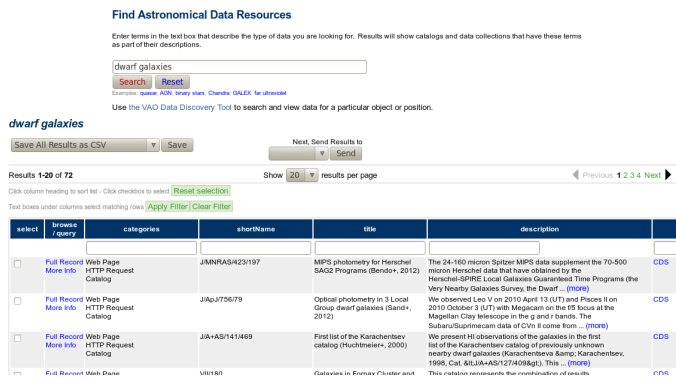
Find Astronomical Data Resources

Enter terms in the text box that describe the type of data you are looking for. Results will show catalogs and data collections that have these terms as part of their descriptions.

dwarf galaxies

Search Reset

Examples: quasar, AGN, binary stars, Chandra, GALEX, far ultraviolet

Use the VAO Data Discovery Tool to search and view data for a particular object or position.

dwarf galaxies

Save All Results as CSV Save

Next, Send Results to

Send

Results 1-20 of 72

Show 20 results per page

Previous 1 2 3 4 Next

Click column heading to sort list - Click checkbox to select Reset selection

Text boxes under columns select matching rows Apply Filter Clear Filter

| select | browse / query | categories | shortName | title | description | |
|---|---|---|---|---|---|---|
| | Full Record More Info | Web Page HTTP Request Catalog | J/MNRAS/423/197 | MIPS photometry for Herschel SAG2 Programs (Bendo+, 2012) | The 24-160 micron Spitzer MIPS data supplement the 70-500 micron Herschel data that have obtained by the Herschel-SPIRE Local Galaxies Guaranteed Time Programs (the Very Nearby Galaxies Survey, the Dwarf ... (more) | CDS |
| | Full Record More Info | Web Page HTTP Request Catalog | J/ApJ/756/79 | Optical photometry in 3 Local Group dwarf galaxies (Sand+, 2012) | We observed Leo V on 2010 April 13 (UT) and Pisces II on 2010 October 3 (UT) with Megacam on the f/5 focus at the Magellan Clay telescope in the g and r bands. The Subaru/Suprimecam data of CVn II come from ... (more) | CDS |
| | Full Record More Info | Web Page HTTP Request Catalog | J/A+AS/141/469 | First list of the Karachentsev catalog (Huchtmeier+, 2000) | We present HI observations of the galaxies in the first list of the Karachentsev catalog of previously unknown nearby dwarf galaxies (Karachentseva &amp; Karachentsev, 1998, Cat. &lt;J/A+AS/127/409&gt;). This ... (more) | CDS |
| | Full Record | Web Page | VII/180 | Galaxies in Fornax Cluster and | This catalog represents the combination of results | |